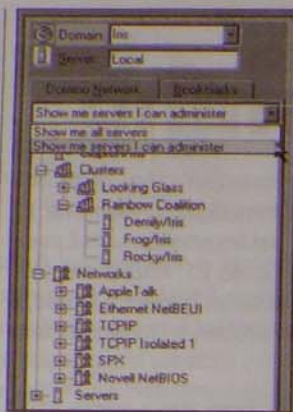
Domain Iris
Server Local
Domino Network Bookmarks
Show me servers I can administer
Show me all servers
Show me servers I can administer
Clusters
Looking Glass
Rainbow Coalition
Demily/Iris
Frog/Iris
Rocky/Iris
Networks
AppleTalk
Ethernet NetBEUI
TCPIP
TCPIP Isolated 1
SPX
Novell NetBIOS
Servers